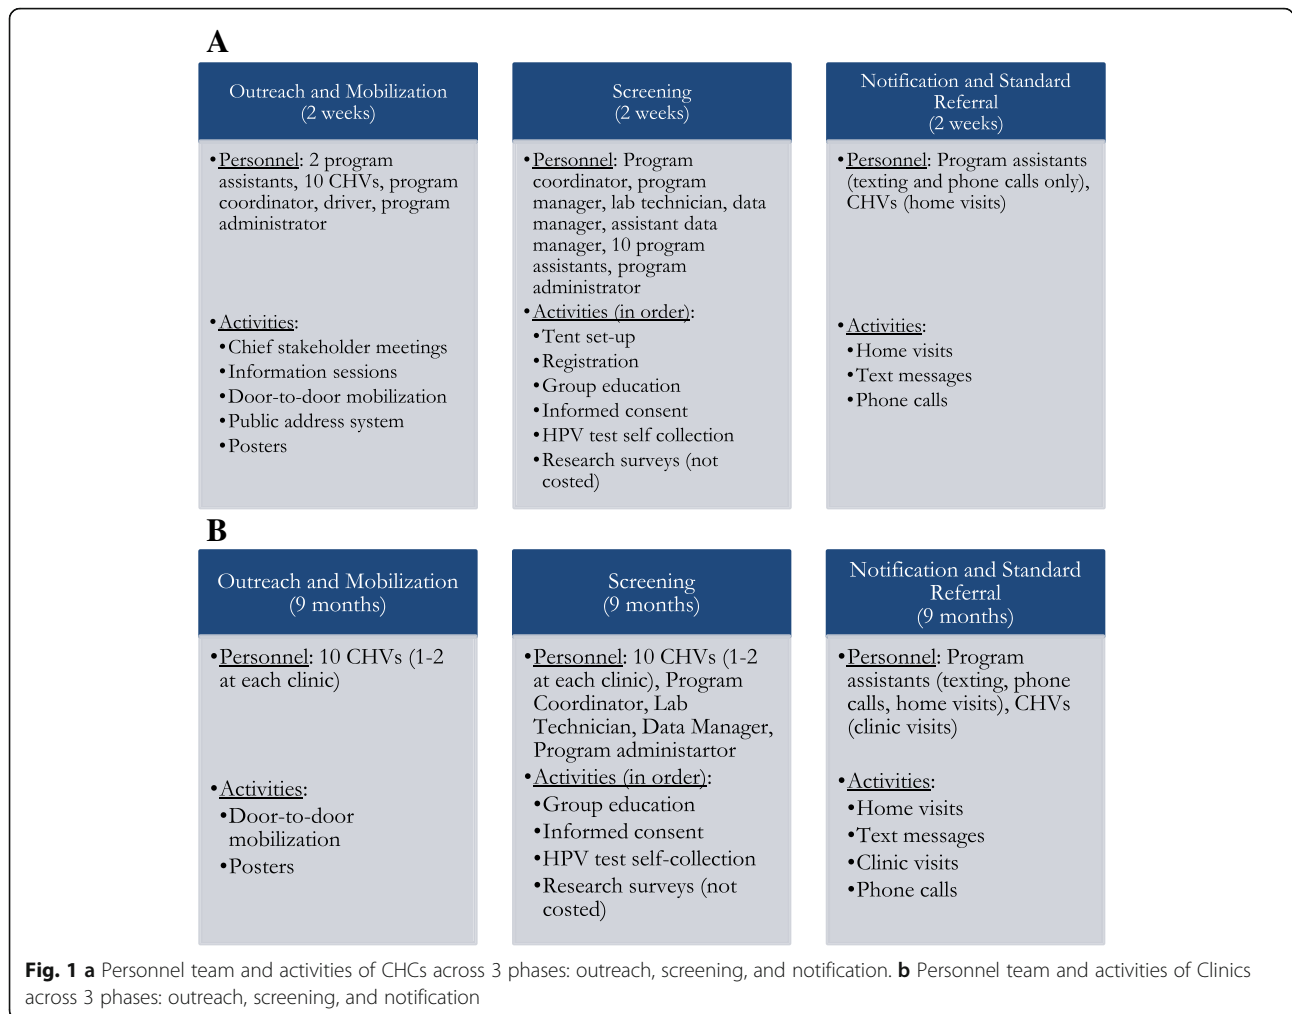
A

Outreach and Mobilization
(2 weeks)

•Personnel: 2 program assistants, 10 CHVs, program coordinator, driver, program administrator

•Activities:
•Chief stakeholder meetings
•Information sessions
•Door-to-door mobilization
•Public address system
•Posters

Screening
(2 weeks)

•Personnel: Program coordinator, program manager, lab technician, data manager, assistant data manager, 10 program assistants, program administrator
•Activities (in order):
•Tent set-up
•Registration
•Group education
•Informed consent
•HPV test self collection
•Research surveys (not costed)

Notification and Standard Referral
(2 weeks)

•Personnel: Program assistants (texting and phone calls only), CHVs (home visits)

•Activities:
•Home visits
•Text messages
•Phone calls

B

Outreach and Mobilization
(9 months)

•Personnel: 10 CHVs (1-2 at each clinic)

•Activities:
•Door-to-door mobilization
•Posters

Screening
(9 months)

•Personnel: 10 CHVs (1-2 at each clinic), Program Coordinator, Lab Technician, Data Manager, Program administartor
•Activities (in order):
•Group education
•Informed consent
•HPV test self-collection
•Research surveys (not costed)

Notification and Standard Referral
(9 months)

•Personnel: Program assistants (texting, phone calls, home visits), CHVs (clinic visits)

•Activities:
•Home visits
•Text messages
•Clinic visits
•Phone calls

Fig. 1 a Personnel team and activities of CHCs across 3 phases: outreach, screening, and notification. b Personnel team and activities of Clinics across 3 phases: outreach, screening, and notification